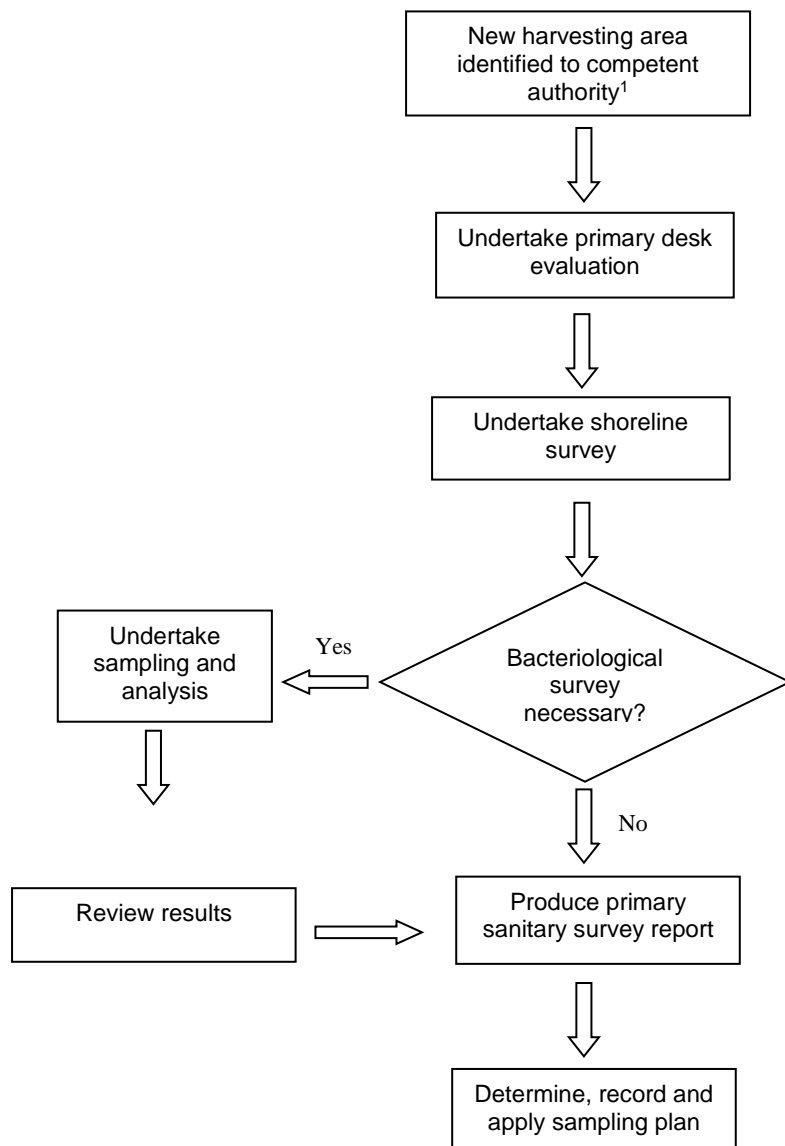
New harvesting area identified to competent authority$^1$

Undertake primary desk evaluation

Undertake shoreline survey

Bacteriological survey necessary?

Yes

Undertake sampling and analysis

No

Review results

Produce primary sanitary survey report

Determine, record and apply sampling plan